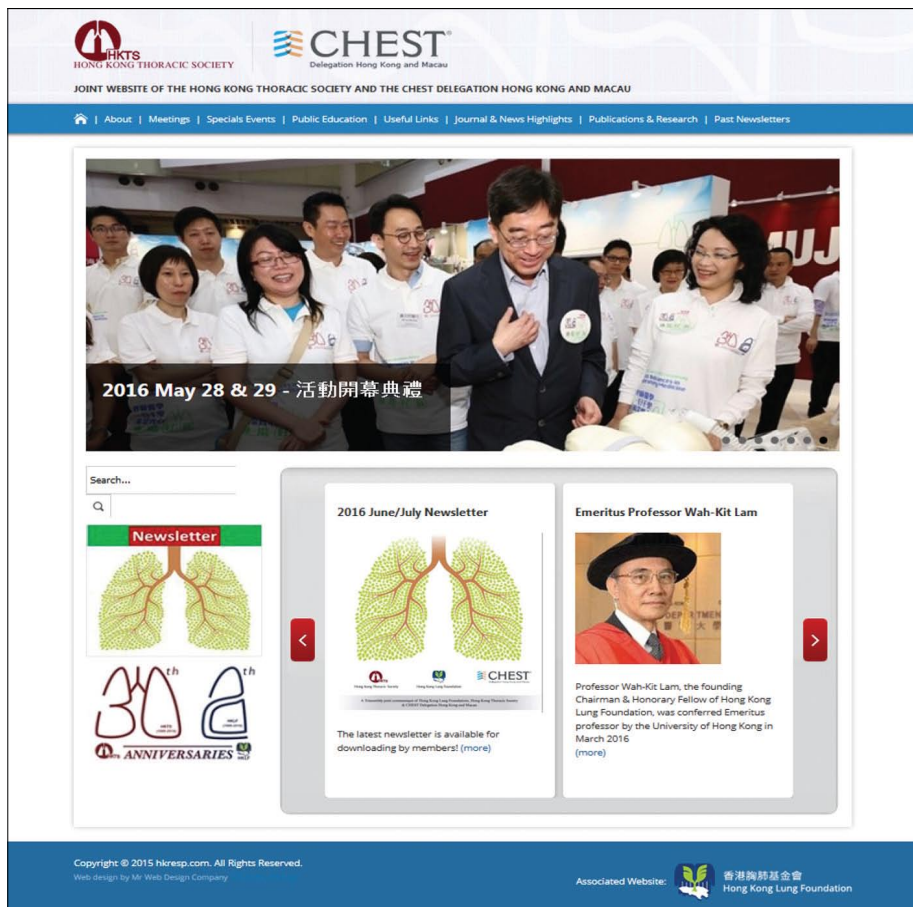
HKTS
HONG KONG THORACIC SOCIETY

CHEST®
Delegation Hong Kong and Macau

JOINT WEBSITE OF THE HONG KONG THORACIC SOCIETY AND THE CHEST DELEGATION HONG KONG AND MACAU

| About | Meetings | Specials Events | Public Education | Useful Links | Journal & News Highlights | Publications & Research | Past Newsletters

2016 May 28 & 29 - 活動開幕典禮

Search...

Newsletter

30th 2th ANNIVERSARIES

2016 June/July Newsletter

CHEST

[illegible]

The latest newsletter is available for downloading by members! (more)

Emeritus Professor Wah-Kit Lam

Professor Wah-Kit Lam, the founding Chairman & Honorary Fellow of Hong Kong Lung Foundation, was conferred Emeritus professor by the University of Hong Kong in March 2016
(more)

Copyright © 2015 hkresp.com. All Rights Reserved.
Web design by Mr Web Design Company

Associated Website:
香港胸肺基金會
Hong Kong Lung Foundation